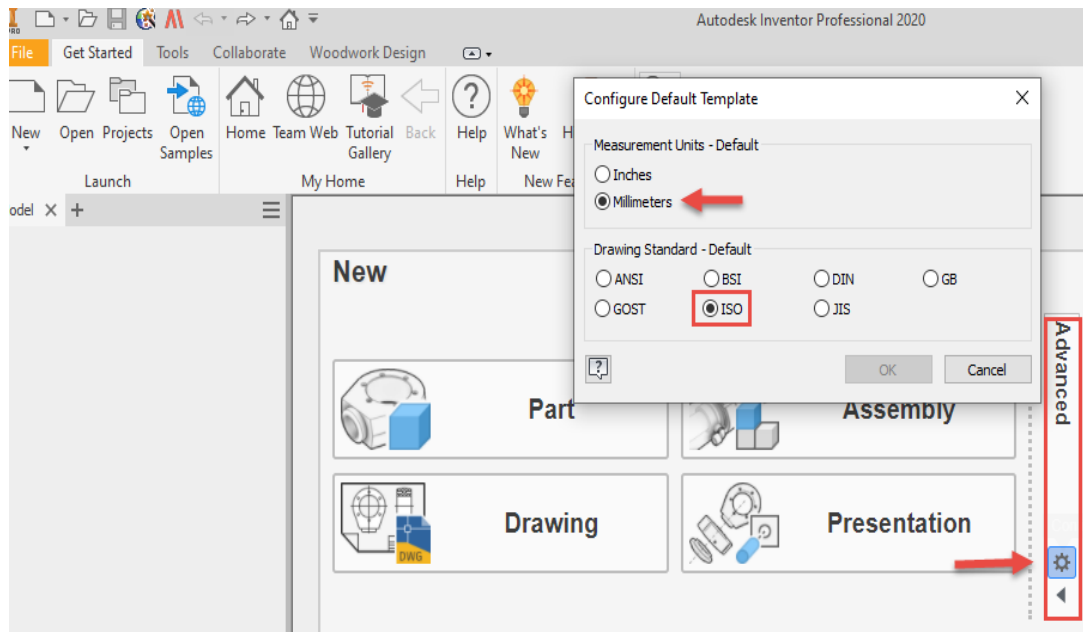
Autodesk Inventor Professional 2020

File Get Started Tools Collaborate Woodwork Design

New Open Projects Open Samples Home Team Web Tutorial Gallery Back Help What's New H

Launch My Home Help New Fea

odel × +

New

Configure Default Template

Measurement Units - Default

Inches

Millimeters

Drawing Standard - Default

ANSI BSI DIN GB

GOST ISO JIS

OK Cancel

Advanced

Part

Assembly

Drawing

DWG

Presentation